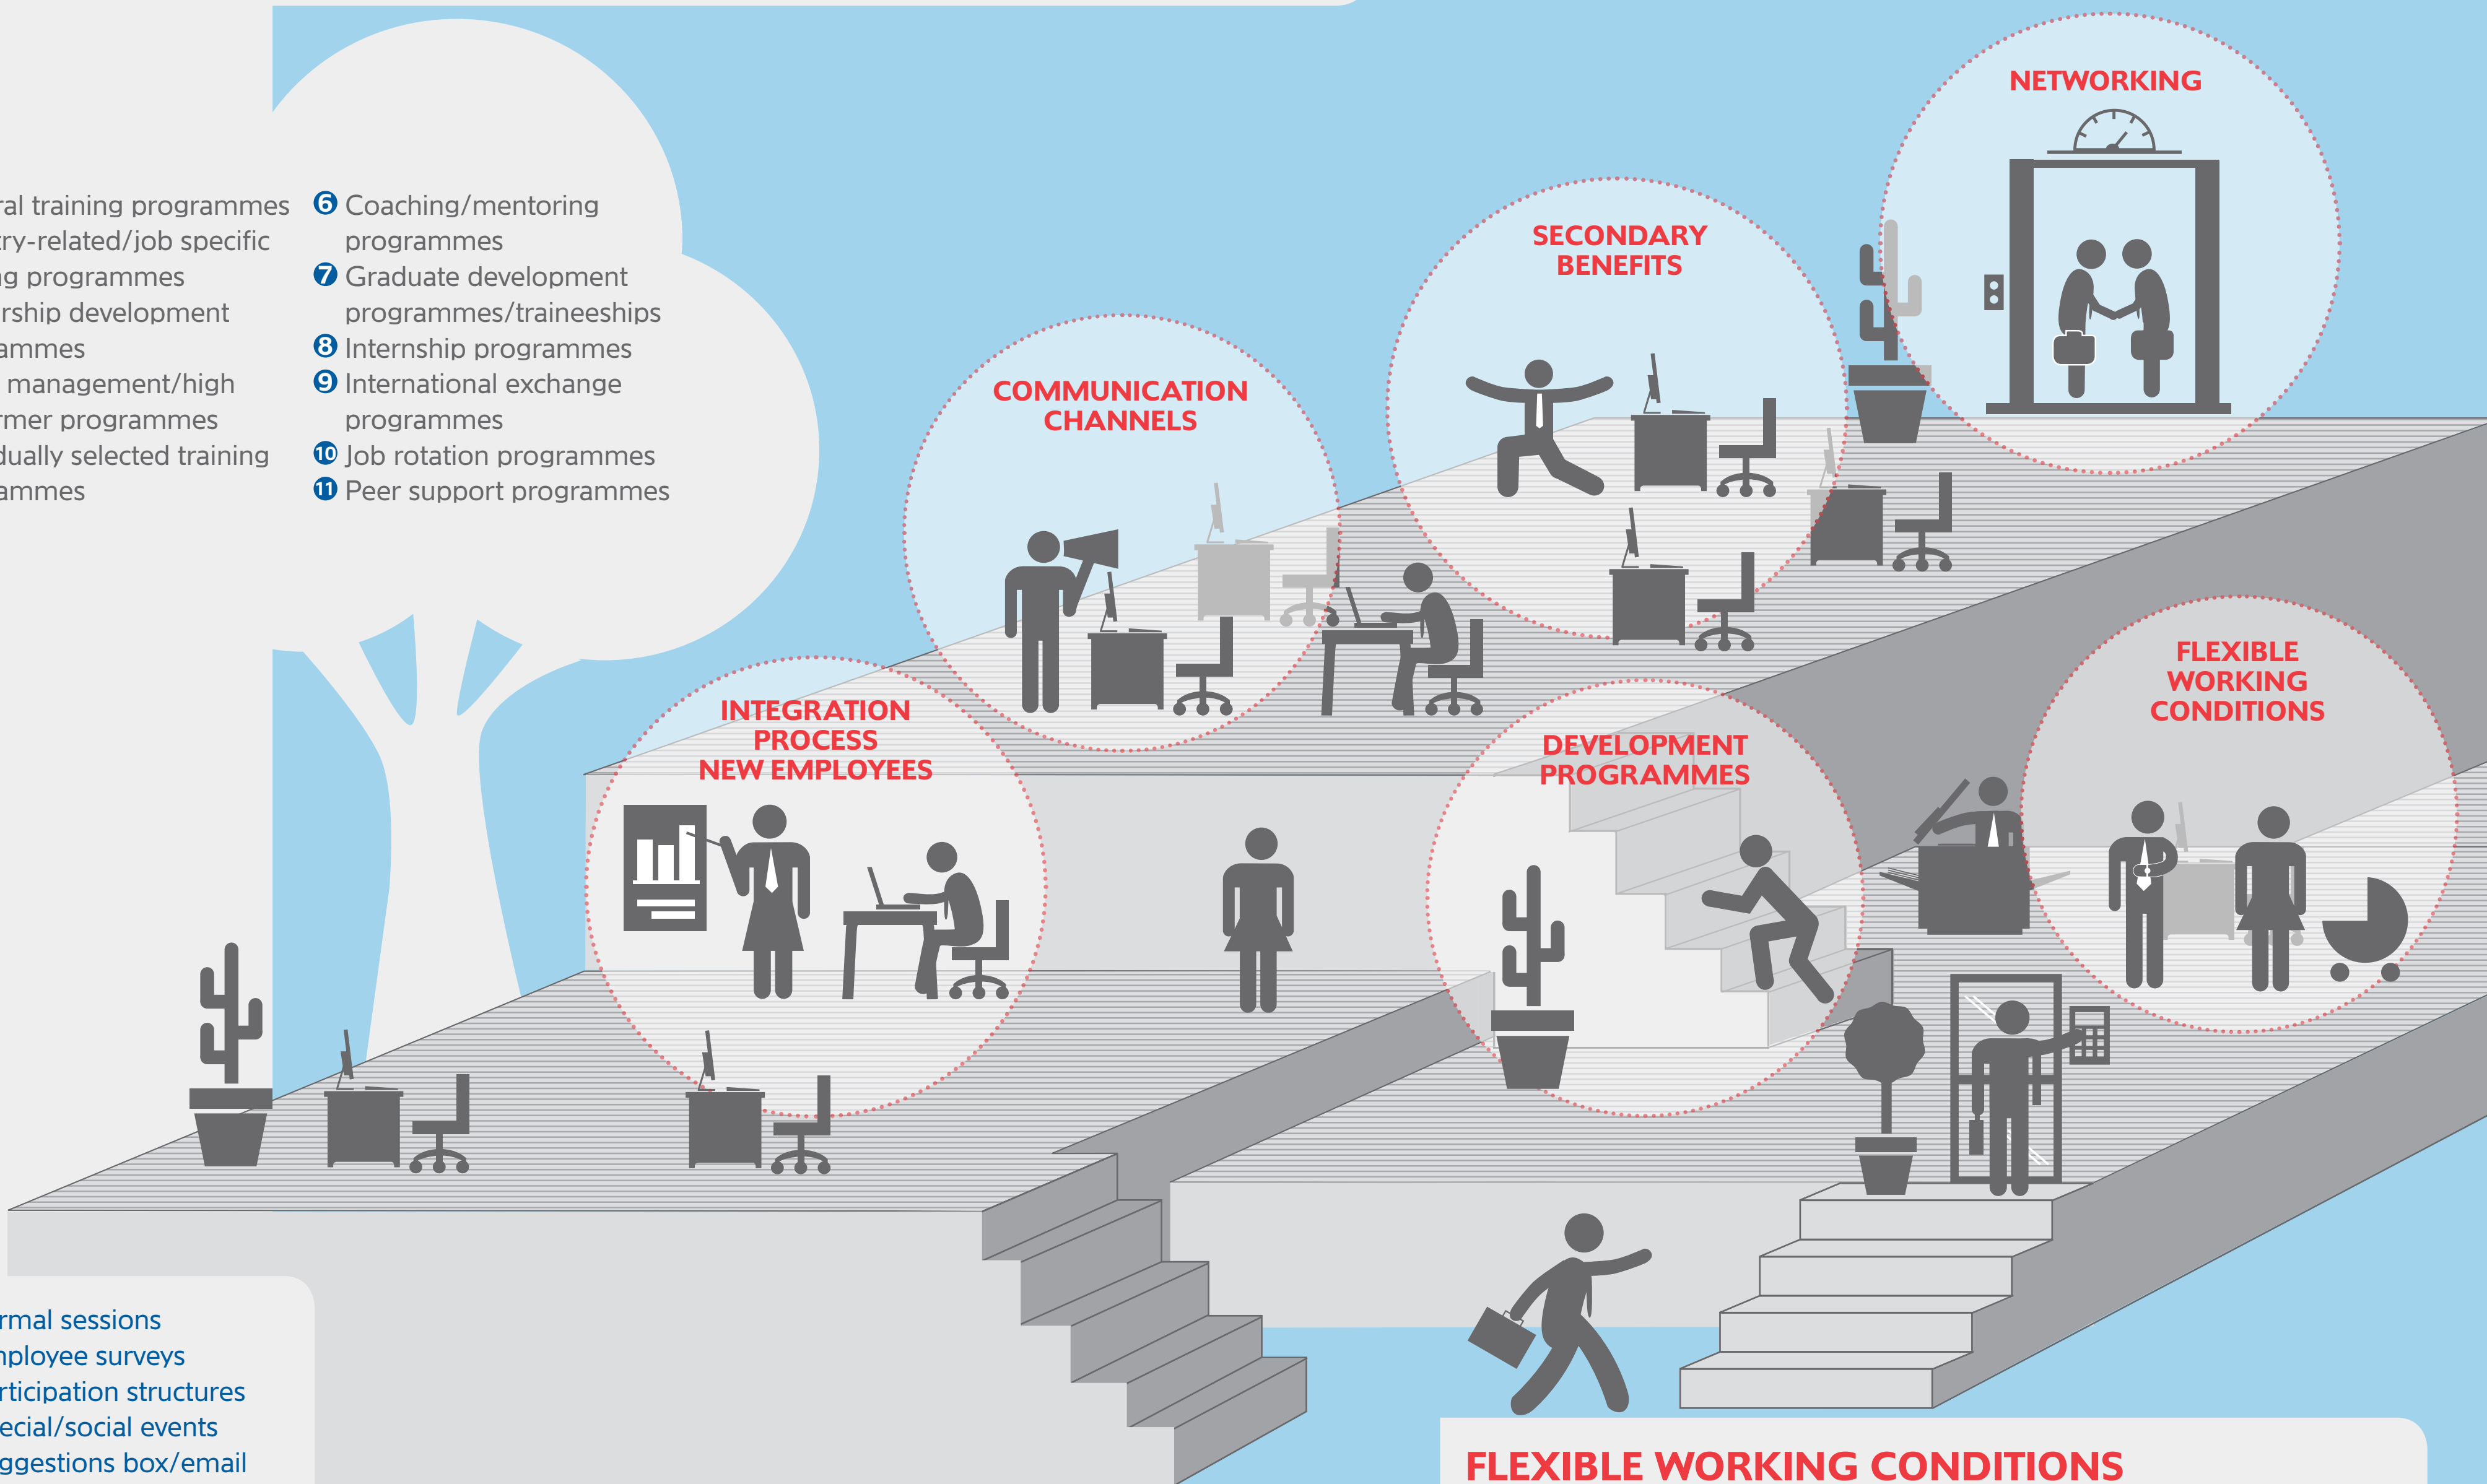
ral training programmes
try-related/job specific
g programmes
rship development
ammes
management/high
rmer programmes
dually selected training
ammes

6 Coaching/mentoring programmes
7 Graduate development programmes/traineeships
8 Internship programmes
9 International exchange programmes
10 Job rotation programmes
11 Peer support programmes

NETWORKING

SECONDARY BENEFITS

COMMUNICATION CHANNELS

INTEGRATION PROCESS NEW EMPLOYEES

DEVELOPMENT PROGRAMMES

FLEXIBLE WORKING CONDITIONS

rmal sessions
nployee surveys
rticipation structures
ecial/social events
ggestions box/email

FLEXIBLE WORKING CONDITIONS